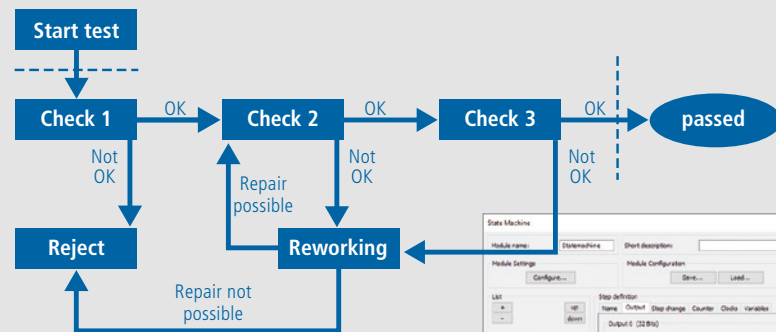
Start test

Check 1

OK

Check 2

OK

Check 3

OK

passed

Not OK

Not OK

Not OK

Repair possible

Reject

Reworking

Repair not possible

State Machine

Module name: Statemachine

Short description:

Module Settings

Configure...

Module Configuration

Save... Load...

List

+

-

up

down

Step definition

Name Output Step change Counter Clocks Variables

Output 0 (32 Bits)